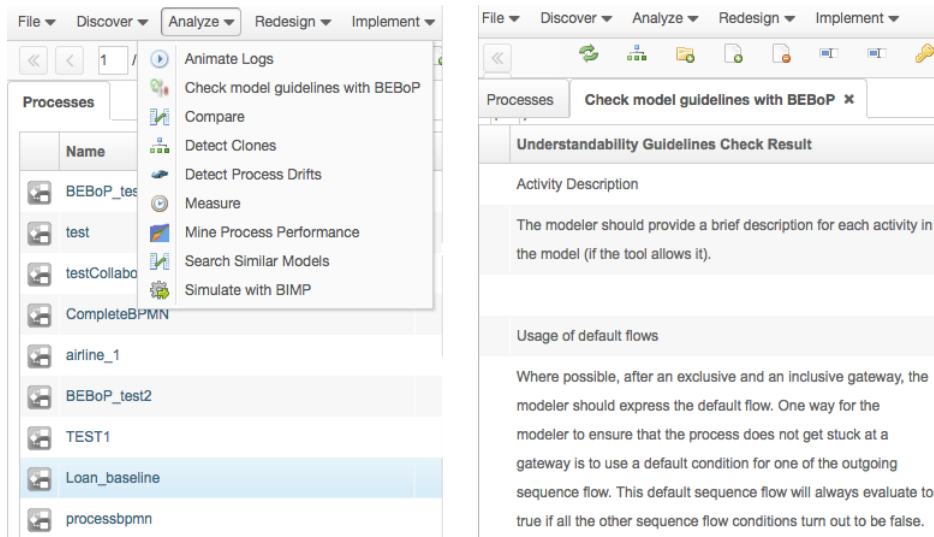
File ▾ Discover ▾ Analyze ▾ Redesign ▾ Implement ▾

1 /

Processes

Name

Animate Logs
Check model guidelines with BEBoP
Compare
Detect Clones
Detect Process Drifts
Measure
Mine Process Performance
Search Similar Models
Simulate with BIMP

BEBoP_tes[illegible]
test
testCollabo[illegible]
CompleteBPMN
airline_1
BEBoP_test2
TEST1
Loan_baseline
processbpmn

File ▾ Discover ▾ Analyze ▾ Redesign ▾ Implement ▾

Processes
Check model guidelines with BEBoP ×

Understandability Guidelines Check Result

Activity Description

The modeler should provide a brief description for each activity in the model (if the tool allows it).

Usage of default flows

Where possible, after an exclusive and an inclusive gateway, the modeler should express the default flow. One way for the modeler to ensure that the process does not get stuck at a gateway is to use a default condition for one of the outgoing sequence flow. This default sequence flow will always evaluate to true if all the other sequence flow conditions turn out to be false.